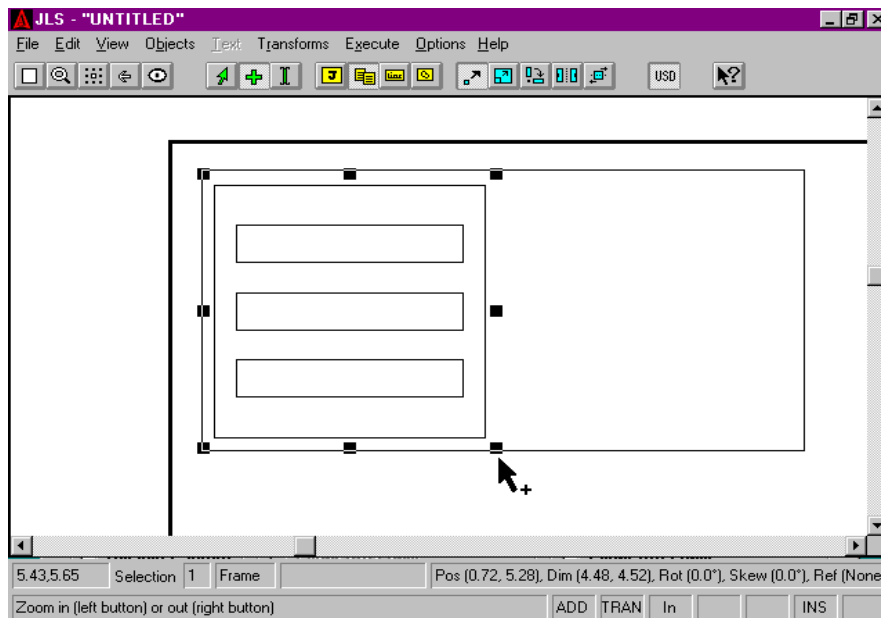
JLS - "UNTITLED"

File Edit View Objects Text Transforms Execute Options Help

USD

5.43,5.65 | Selection 1 | Frame | Pos (0.72, 5.28), Dim (4.48, 4.52), Rot (0.0°), Skew (0.0°), Ref (None

Zoom in (left button) or out (right button) | ADD | TRAN | In | INS